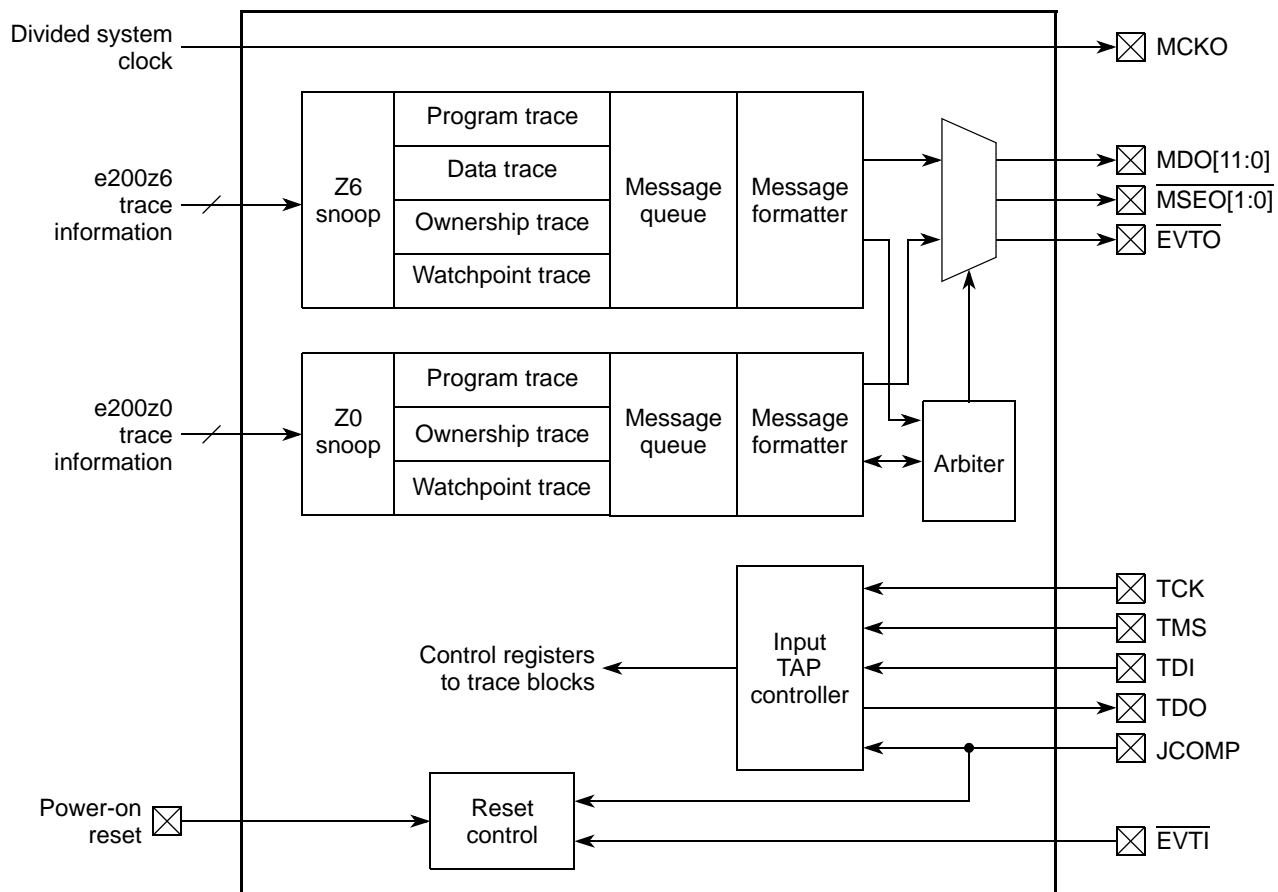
Divided system clock

MCKO

e200z6 trace information

Z6 snoop

Program trace

Data trace

Ownership trace

Watchpoint trace

Message queue

Message formatter

MDO[11:0]

$\overline{\text{MSEO[1:0]}}$

$\overline{\text{EVTO}}$

e200z0 trace information

Z0 snoop

Program trace

Ownership trace

Watchpoint trace

Message queue

Message formatter

Arbiter

TCK

TMS

TDI

TDO

JCOMP

Control registers to trace blocks

Input TAP controller

Power-on reset

Reset control

$\overline{\text{EVTI}}$